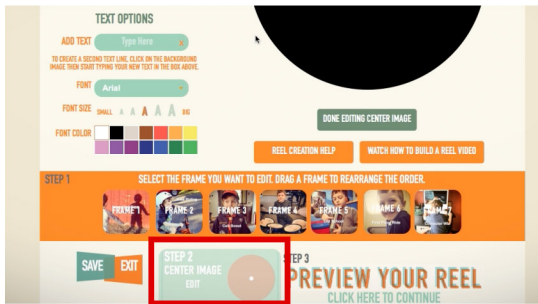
TEXT OPTIONS

ADD TEXT

Type Here

TO CREATE A SECOND TEXT LINE, CLICK ON THE BACKGROUND IMAGE THEN START TYPING YOUR NEW TEXT IN THE BOX ABOVE.

FONT

Arial

FONT SIZE SMALL A A A A A BIG

FONT COLOR

DONE EDITING CENTER IMAGE

REEL CREATION HELP

WATCH HOW TO BUILD A REEL VIDEO

STEP 1

SELECT THE FRAME YOU WANT TO EDIT. DRAG A FRAME TO REARRANGE THE ORDER.

FRAME 1

FRAME 2

FRAME 3

FRAME 4

FRAME 5

FRAME 6

FRAME 7

SAVE

EXIT

STEP 2
CENTER IMAGE
EDIT

STEP 3

PREVIEW YOUR REEL

CLICK HERE TO CONTINUE